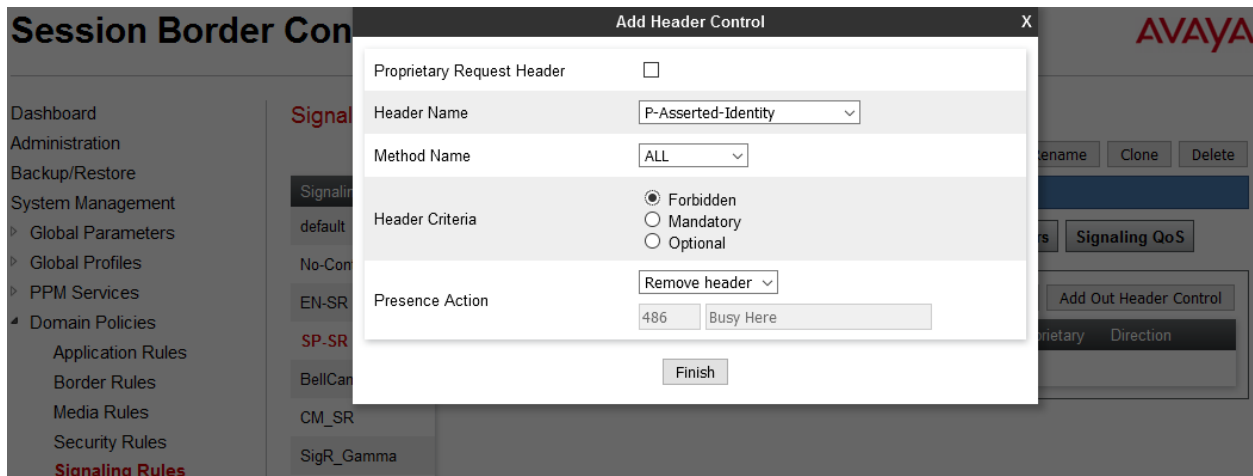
Session Border Con

AVAYA

Dashboard
Administration
Backup/Restore
System Management
Global Parameters
Global Profiles
PPM Services
Domain Policies
Application Rules
Border Rules
Media Rules
Security Rules
Signaling Rules

Signal

Signalin
default
No-Con
EN-SR
SP-SR
BellCan
CM_SR
SigR_Gamma

ename Clone Delete

rs Signaling QoS

Add Out Header Control

rietary Direction

Add Header Control X

Proprietary Request Header ☐

Header Name P-Asserted-Identity

Method Name ALL

Header Criteria
◉ Forbidden
○ Mandatory
○ Optional

Presence Action Remove header
486 Busy Here

Finish